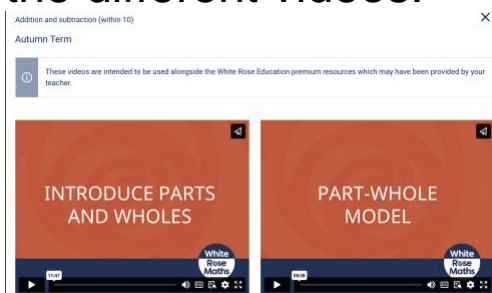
the different videos.

Addition and subtraction (within 10)

×

Autumn Term

These videos are intended to be used alongside the White Rose Education premium resources which may have been provided by your teacher.

INTRODUCE PARTS AND WHOLES

White Rose Maths

11:47

PART-WHOLE MODEL

White Rose Maths

09:26